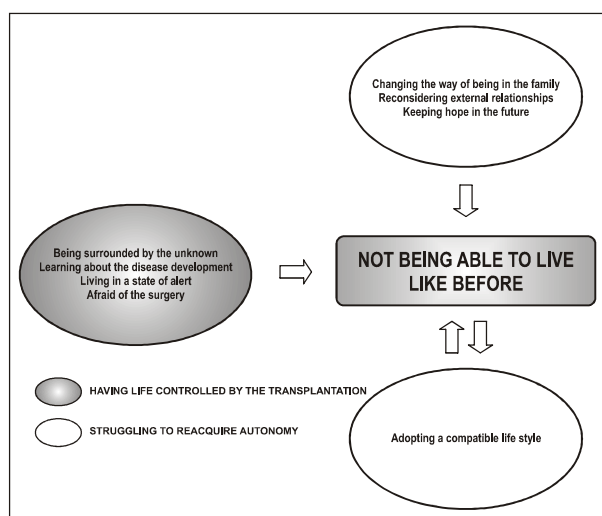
Changing the way of being in the family
Reconsidering external relationships
Keeping hope in the future

Being surrounded by the unknown
Learning about the disease development
Living in a state of alert
Afraid of the surgery

NOT BEING ABLE TO LIVE LIKE BEFORE

HAVING LIFE CONTROLLED BY THE TRANSPLANTATION

STRUGGLING TO REACQUIRE AUTONOMY

Adopting a compatible life style